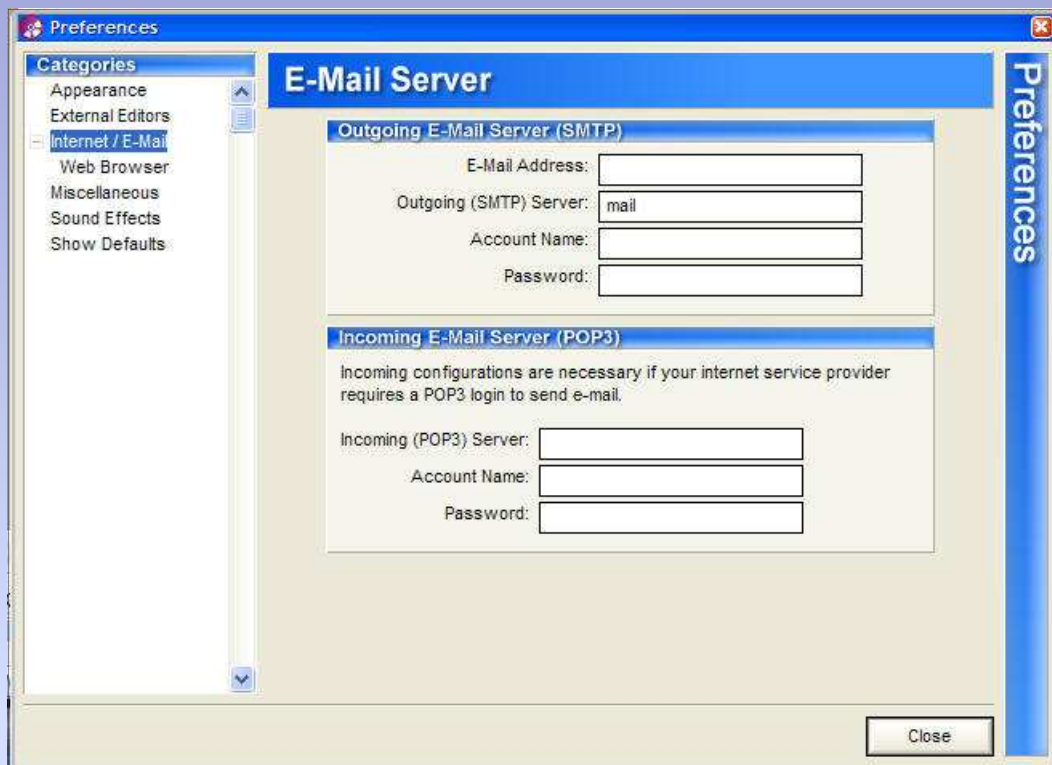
Preferences

Categories
Appearance
External Editors
Internet / E-Mail
Web Browser
Miscellaneous
Sound Effects
Show Defaults

E-Mail Server

Preferences

Outgoing E-Mail Server (SMTP)
E-Mail Address:
Outgoing (SMTP) Server: mail
Account Name:
Password:

Incoming E-Mail Server (POP3)
Incoming configurations are necessary if your internet service provider requires a POP3 login to send e-mail.
Incoming (POP3) Server:
Account Name:
Password:

Close